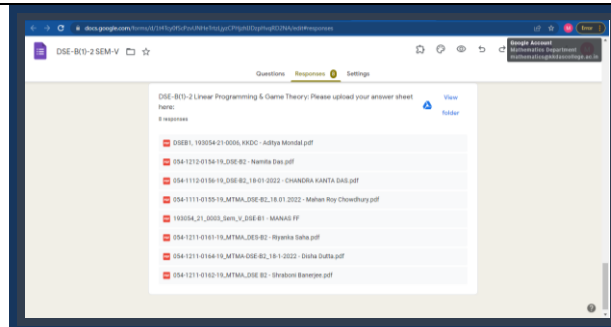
docs.google.com/forms/d/1HFfq0f5cPzvURHeTrtzLyoCPHjxh0OzpHvqKD2NA/edit#responses

Error

DSE-B(1)-2 SEM-V

Google Account
Mathematics Department
mathematics@kkdascollege.ac.in

Questions Responses 8 Settings

DSE-B(1)-2 Linear Programming & Game Theory: Please upload your answer sheet here:
8 responses

View folder

DSEB1, 193054-21-0006, KKDC - Aditya Mondal.pdf

054-1212-0154-19_DSE-B2 - Namita Das.pdf

054-1112-0156-19_DSE-B2_18-01-2022 - CHANDRA KANTA DAS.pdf

054-1111-0155-19_MTMA_DSE-B2_18.01.2022 - Mahan Roy Chowdhury.pdf

193054_21_0003_Sem_V_DSE-B1 - MANAS FF

054-1211-0161-19_MTMA_DES-B2 - Riyanka Saha.pdf

054-1211-0164-19_MTMA-DSE-B2_18-1-2022 - Disha Dutta.pdf

054-1211-0162-19_MTMA_DSE B2 - Shrabani Banerjee.pdf